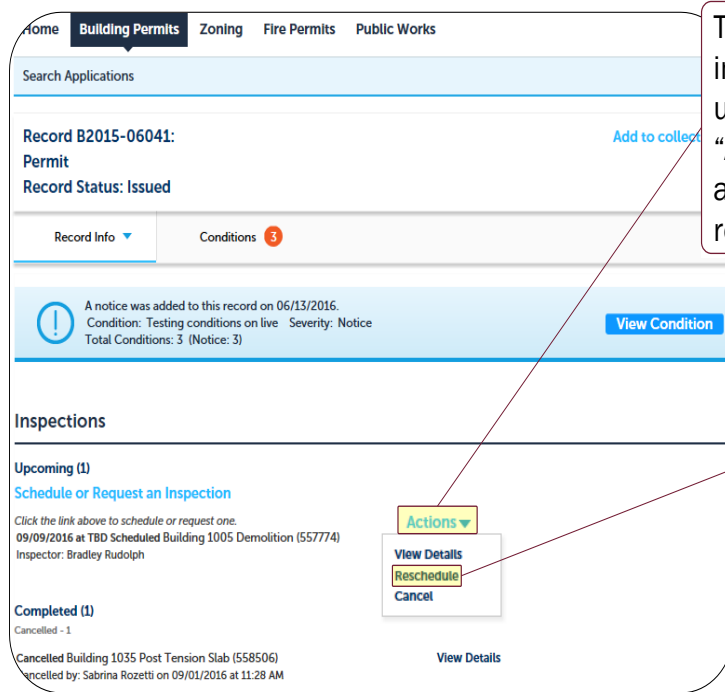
Home Building Permits Zoning Fire Permits Public Works

Search Applications

Record B2015-06041:
Permit
Record Status: Issued

Add to collect

Record Info ▼ Conditions 3

A notice was added to this record on 06/13/2016.
Condition: Testing conditions on live Severity: Notice
Total Conditions: 3 (Notice: 3)

View Condition

Inspections

Upcoming (1)

Schedule or Request an Inspection

Click the link above to schedule or request one.
09/09/2016 at TBD Scheduled Building 1005 Demolition (557774)
Inspector: Bradley Rudolph

Actions ▼

View Details
Reschedule
Cancel

Completed (1)
Cancelled - 1

Cancelled Building 1035 Post Tension Slab (558506)
ancelled by: Sabrina Rozetti on 09/01/2016 at 11:28 AM

View Details

T
ir
u
"
a
re